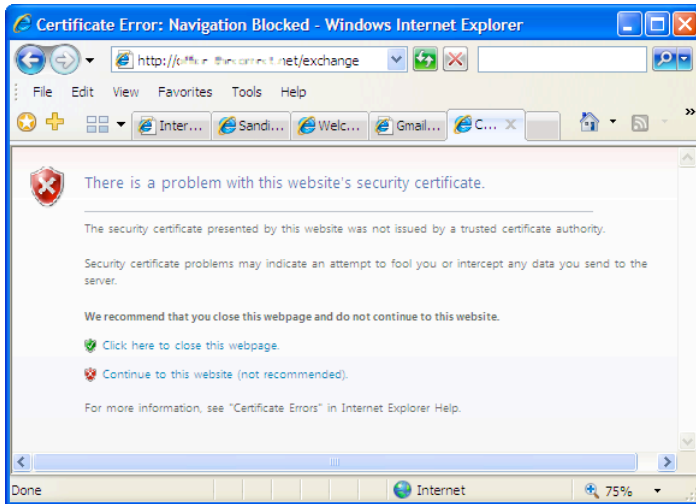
Certificate Error: Navigation Blocked - Windows Internet Explorer

http://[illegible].net/exchange

File Edit View Favorites Tools Help

Inter... Sandi... Welc... Gmail... C...

There is a problem with this website's security certificate.

The security certificate presented by this website was not issued by a trusted certificate authority.

Security certificate problems may indicate an attempt to fool you or intercept any data you send to the server.

We recommend that you close this webpage and do not continue to this website.

Click here to close this webpage.

Continue to this website (not recommended).

For more information, see "Certificate Errors" in Internet Explorer Help.

Done

Internet

75%